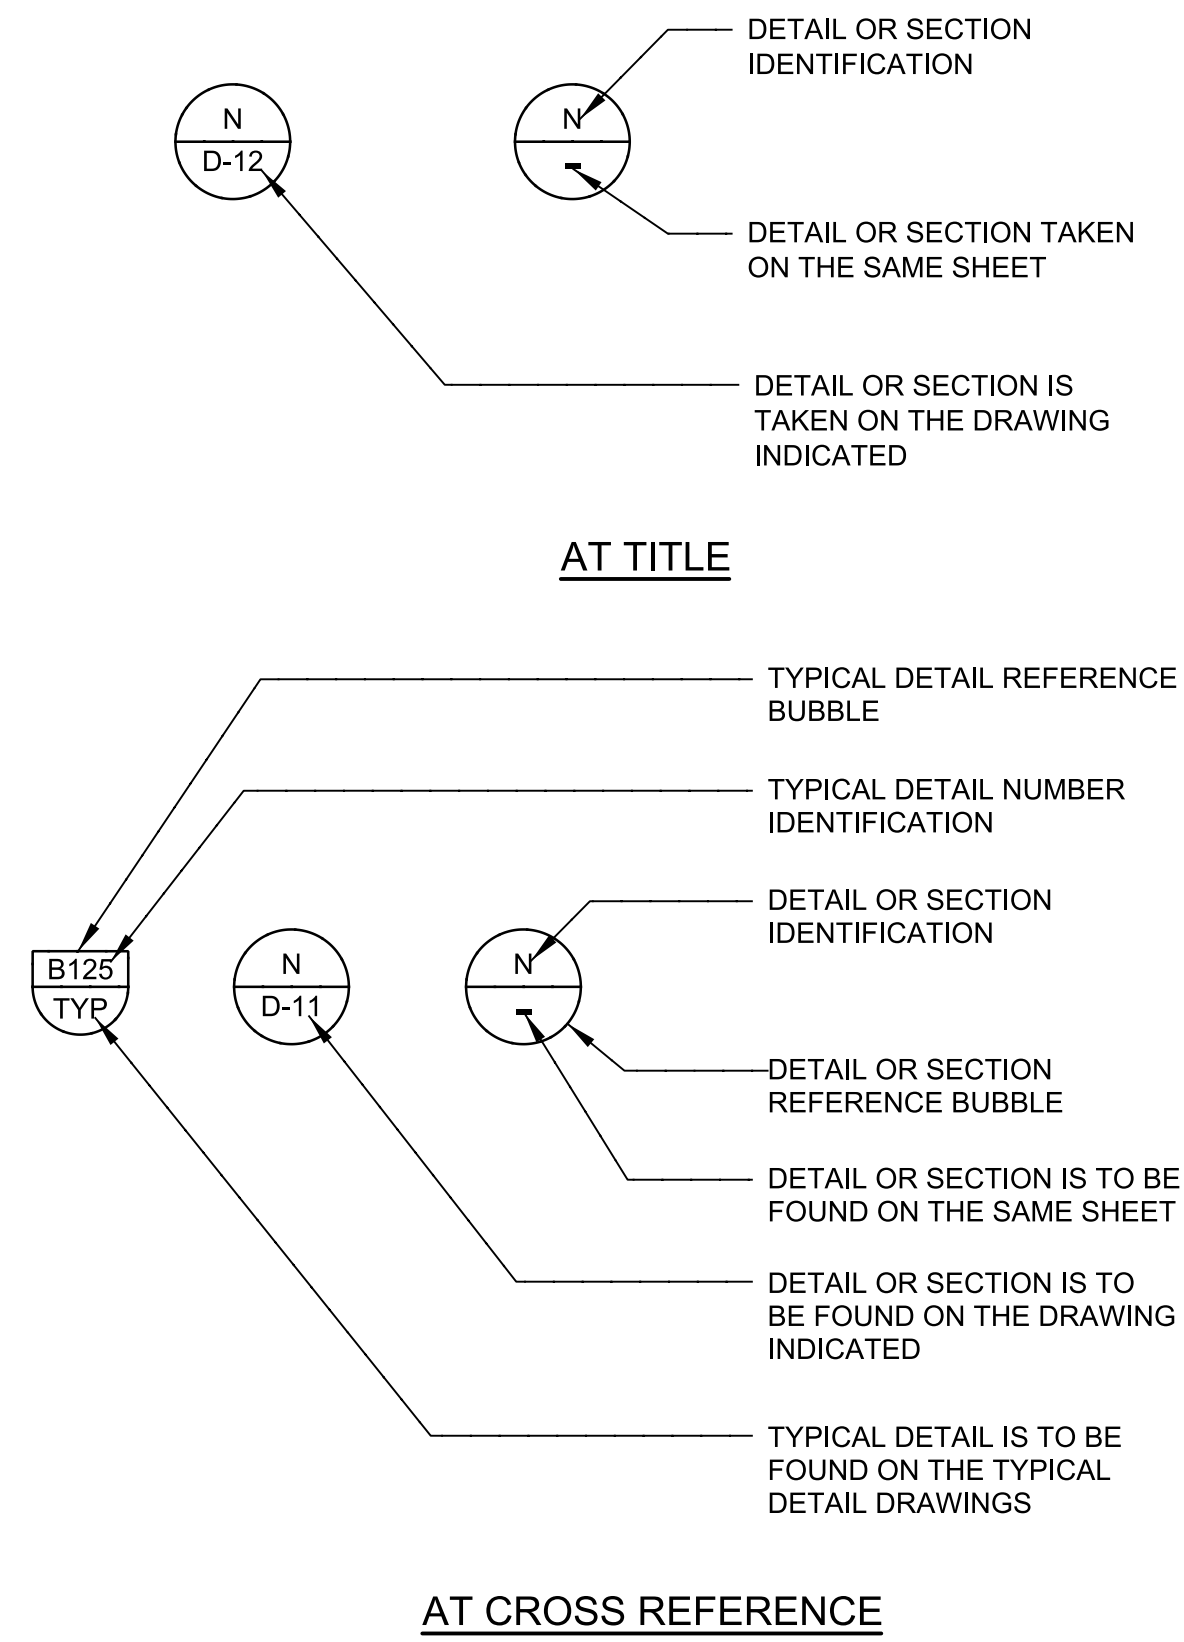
N
D-12

N
-

DETAIL OR SECTION IDENTIFICATION

DETAIL OR SECTION TAKEN ON THE SAME SHEET

DETAIL OR SECTION IS TAKEN ON THE DRAWING INDICATED

AT TITLE

TYPICAL DETAIL REFERENCE BUBBLE

TYPICAL DETAIL NUMBER IDENTIFICATION

DETAIL OR SECTION IDENTIFICATION

B125
TYP

N
D-11

N
-

DETAIL OR SECTION REFERENCE BUBBLE

DETAIL OR SECTION IS TO BE FOUND ON THE SAME SHEET

DETAIL OR SECTION IS TO BE FOUND ON THE DRAWING INDICATED

TYPICAL DETAIL IS TO BE FOUND ON THE TYPICAL DETAIL DRAWINGS

AT CROSS REFERENCE